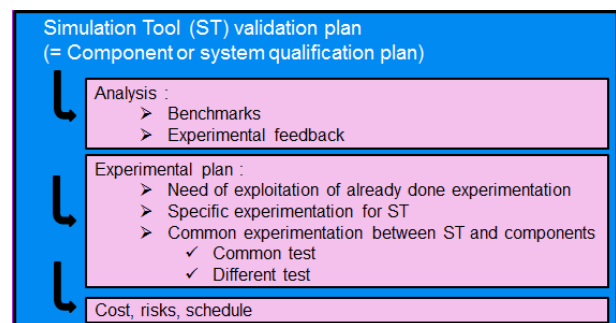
Simulation Tool (ST) validation plan
(= Component or system qualification plan)

Analysis :
➢ Benchmarks
➢ Experimental feedback

Experimental plan :
➢ Need of exploitation of already done experimentation
➢ Specific experimentation for ST
➢ Common experimentation between ST and components
✓ Common test
✓ Different test

Cost, risks, schedule